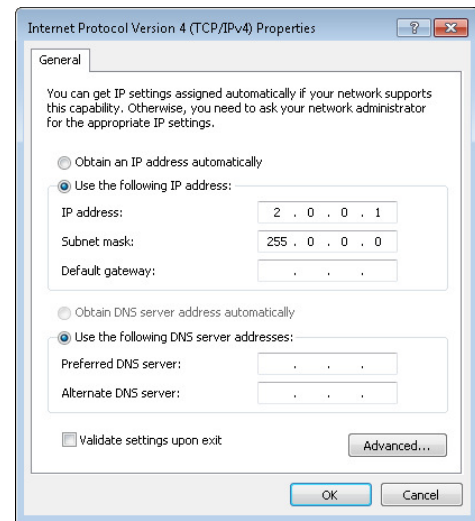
Internet Protocol Version 4 (TCP/IPv4) Properties

?

General

You can get IP settings assigned automatically if your network supports this capability. Otherwise, you need to ask your network administrator for the appropriate IP settings.

Obtain an IP address automatically

Use the following IP address:

IP address: 2 . 0 . 0 . 1

Subnet mask: 255 . 0 . 0 . 0

Default gateway: . . .

Obtain DNS server address automatically

Use the following DNS server addresses:

Preferred DNS server: . . .

Alternate DNS server: . . .

Validate settings upon exit

Advanced...

OK

Cancel